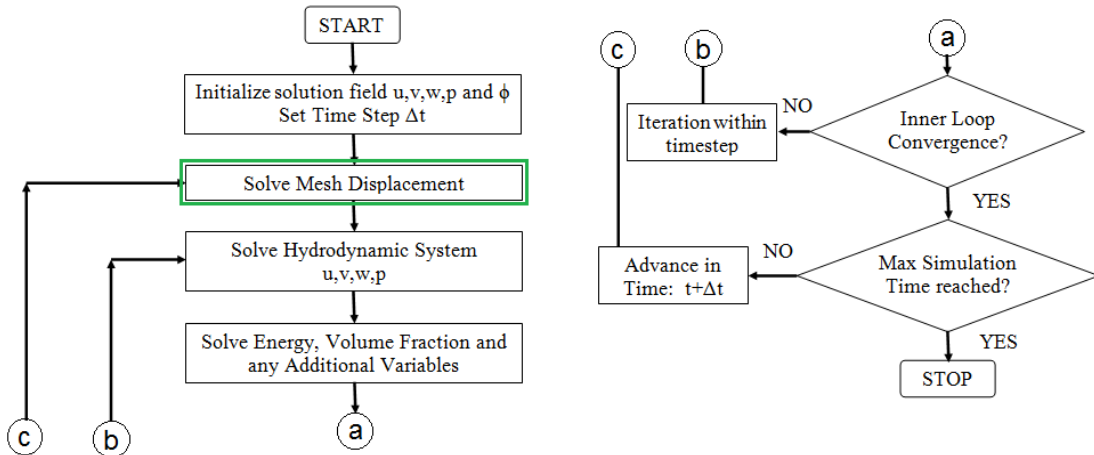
START

Initialize solution field u,v,w,p and $\phi$
Set Time Step $\Delta t$

Solve Mesh Displacement

Solve Hydrodynamic System
u,v,w,p

Solve Energy, Volume Fraction and any Additional Variables

a

c

b

c

b

a

NO

Iteration within timestep

Inner Loop Convergence?

YES

NO

Advance in Time: $t+\Delta t$

Max Simulation Time reached?

YES

STOP